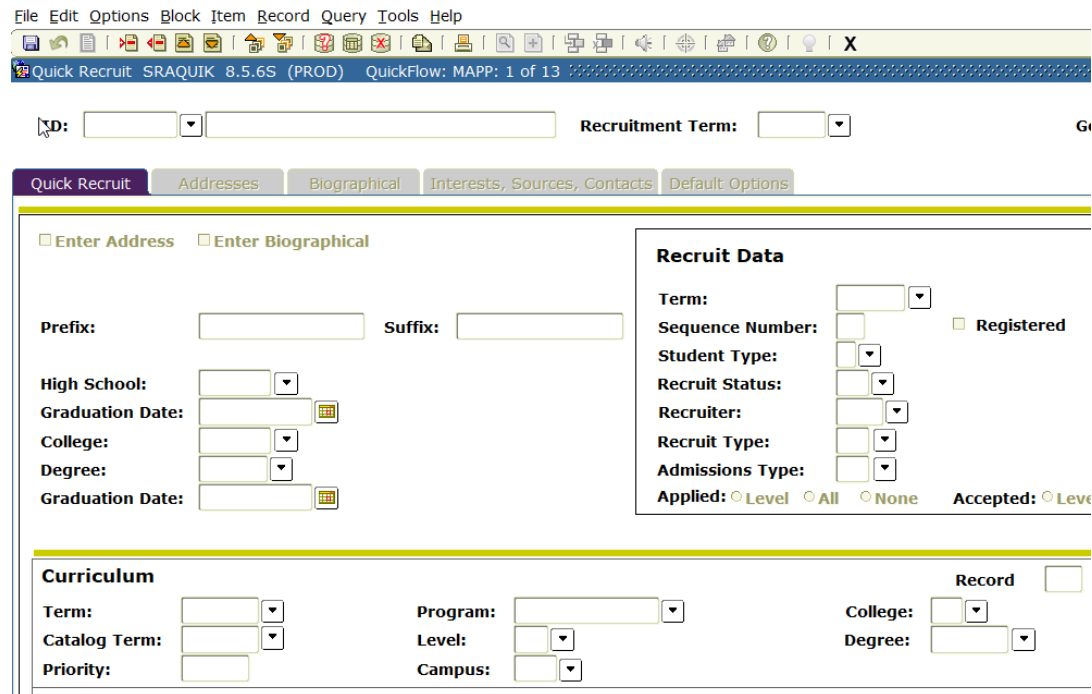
File Edit Options Block Item Record Query Tools Help

X

Quick Recruit SRAQUIK 8.5.6S (PROD) QuickFlow: MAPP: 1 of 13

ID: Recruitment Term: G

Quick Recruit | Addresses | Biographical | Interests, Sources, Contacts | Default Options

Enter Address Enter Biographical

Prefix: Suffix:

High School:
Graduation Date:
College:
Degree:
Graduation Date:

Recruit Data

Term:
Sequence Number: Registered
Student Type:
Recruit Status:
Recruiter:
Recruit Type:
Admissions Type:
Applied: Level All None Accepted: Leve

Curriculum Record

Term: Program: College:
Catalog Term: Level: Degree:
Priority: Campus: